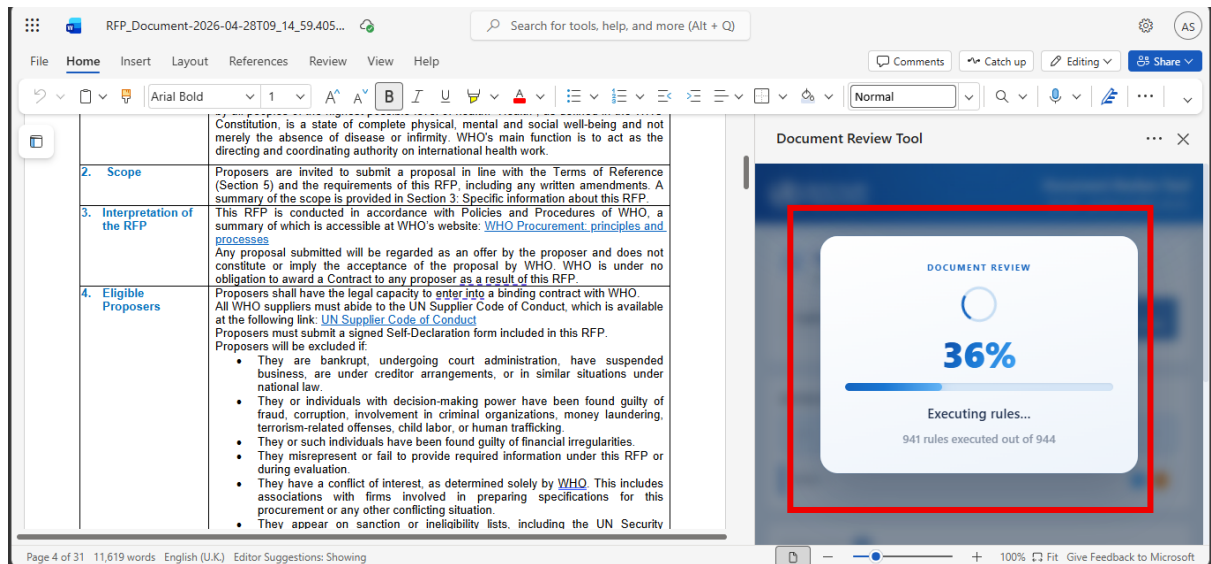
RFP_Document-2026-04-28T09_14_59.405...

Search for tools, help, and more (Alt + Q)

AS

File Home Insert Layout References Review View Help

Comments Catch up Editing Share

Arial Bold 1 Normal

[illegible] Constitution, is a state of complete physical, mental and social well-being and not merely the absence of disease or infirmity. WHO's main function is to act as the directing and coordinating authority on international health work.

| | |
|---|---|
| 2. Scope | Proposers are invited to submit a proposal in line with the Terms of Reference (Section 5) and the requirements of this RFP, including any written amendments. A summary of the scope is provided in Section 3: Specific information about this RFP. |
| 3. Interpretation of the RFP | This RFP is conducted in accordance with Policies and Procedures of WHO, a summary of which is accessible at WHO's website: WHO Procurement: principles and processes<br>Any proposal submitted will be regarded as an offer by the proposer and does not constitute or imply the acceptance of the proposal by WHO. WHO is under no obligation to award a Contract to any proposer as a result of this RFP. |
| 4. Eligible Proposers | Proposers shall have the legal capacity to enter into a binding contract with WHO.<br>All WHO suppliers must abide to the UN Supplier Code of Conduct, which is available at the following link: UN Supplier Code of Conduct<br>Proposers must submit a signed Self-Declaration form included in this RFP.<br>Proposers will be excluded if:<br>• They are bankrupt, undergoing court administration, have suspended business, are under creditor arrangements, or in similar situations under national law.<br>• They or individuals with decision-making power have been found guilty of fraud, corruption, involvement in criminal organizations, money laundering, terrorism-related offenses, child labor, or human trafficking.<br>• They or such individuals have been found guilty of financial irregularities.<br>• They misrepresent or fail to provide required information under this RFP or during evaluation.<br>• They have a conflict of interest, as determined solely by WHO. This includes associations with firms involved in preparing specifications for this procurement or any other conflicting situation.<br>• They appear on sanction or ineligibility lists, including the UN Security |

Document Review Tool

DOCUMENT REVIEW

36%

Executing rules...

941 rules executed out of 944

Page 4 of 31 11,619 words English (U.K.) Editor Suggestions: Showing

100% Fit Give Feedback to Microsoft